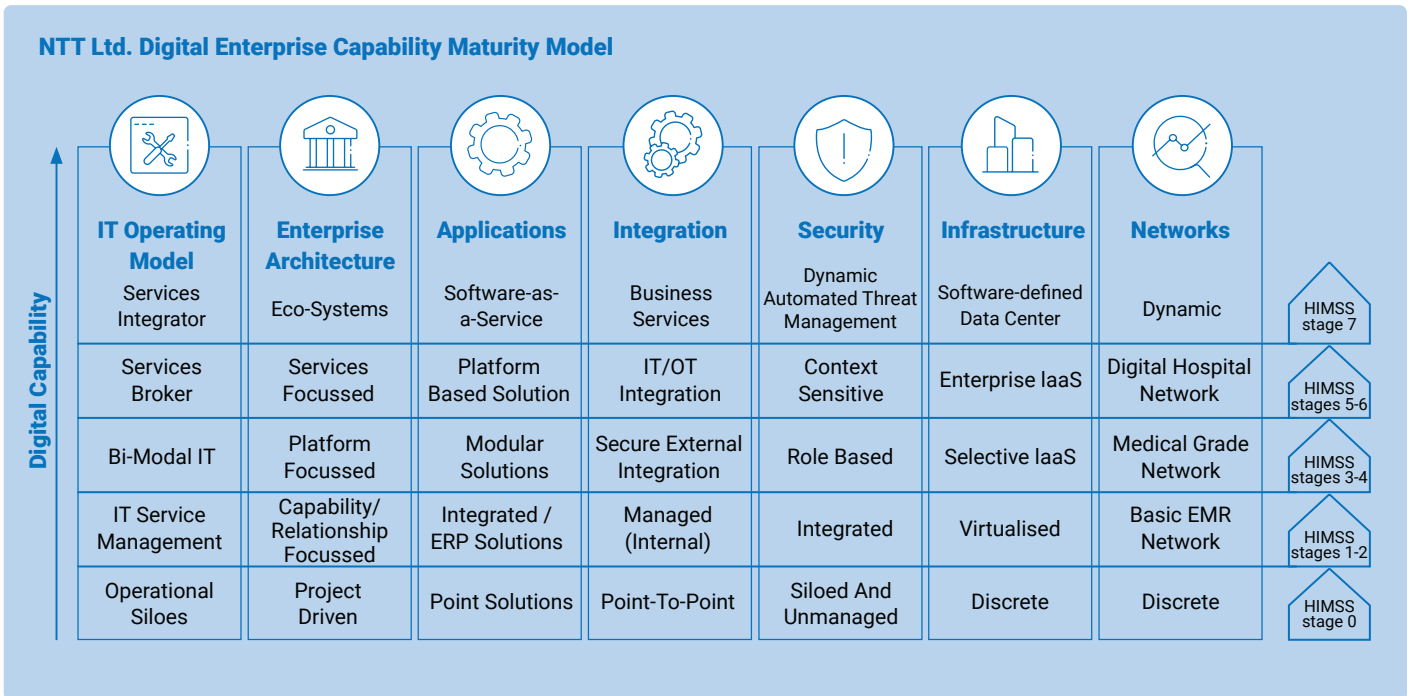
NTT Ltd. Digital Enterprise Capability Maturity Model

Digital Capability

| IT Operating Model | Enterprise Architecture | Applications | Integration | Security | Infrastructure | Networks | |
|---|---|---|---|---|---|---|---|
| Services Integrator | Eco-Systems | Software-as-a-Service | Business Services | Dynamic Automated Threat Management | Software-defined Data Center | Dynamic | HIMSS stage 7 |
| Services Broker | Services Focussed | Platform Based Solution | IT/OT Integration | Context Sensitive | Enterprise IaaS | Digital Hospital Network | HIMSS stages 5-6 |
| Bi-Modal IT | Platform Focussed | Modular Solutions | Secure External Integration | Role Based | Selective IaaS | Medical Grade Network | HIMSS stages 3-4 |
| IT Service Management | Capability/ Relationship Focussed | Integrated / ERP Solutions | Managed (Internal) | Integrated | Virtualised | Basic EMR Network | HIMSS stages 1-2 |
| Operational Siloes | Project Driven | Point Solutions | Point-To-Point | Siloed And Unmanaged | Discrete | Discrete | HIMSS stage 0 |